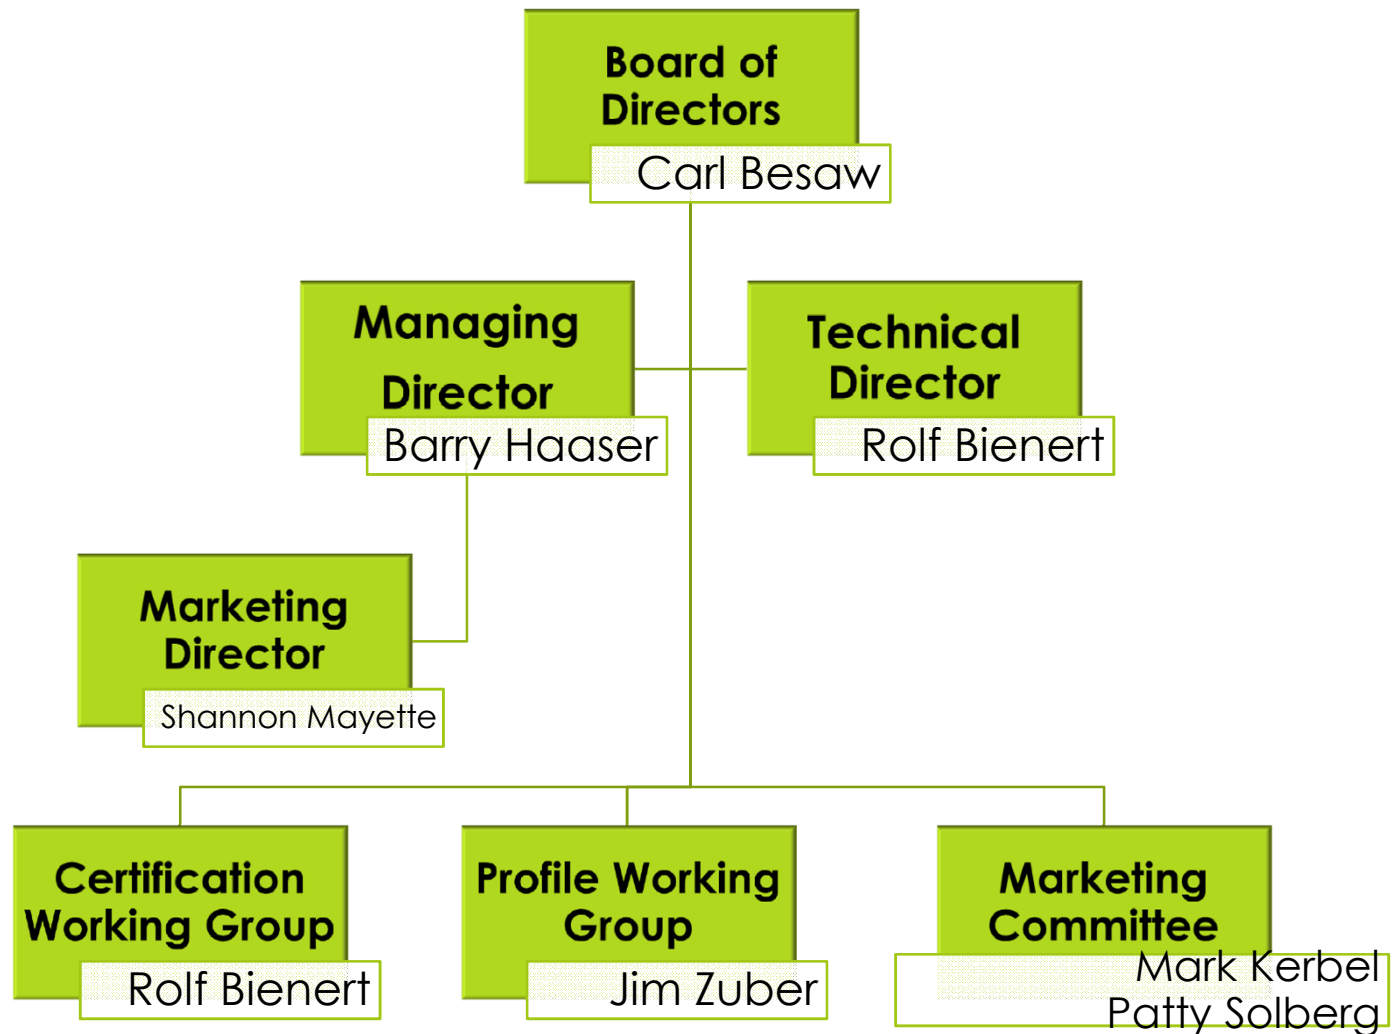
Board of Directors
Carl Besaw

Managing Director
Barry Haaser

Technical Director
Rolf Bienert

Marketing Director
Shannon Mayette

Certification Working Group
Rolf Bienert

Profile Working Group
Jim Zuber

Marketing Committee
Mark Kerbel
Patty Solberg